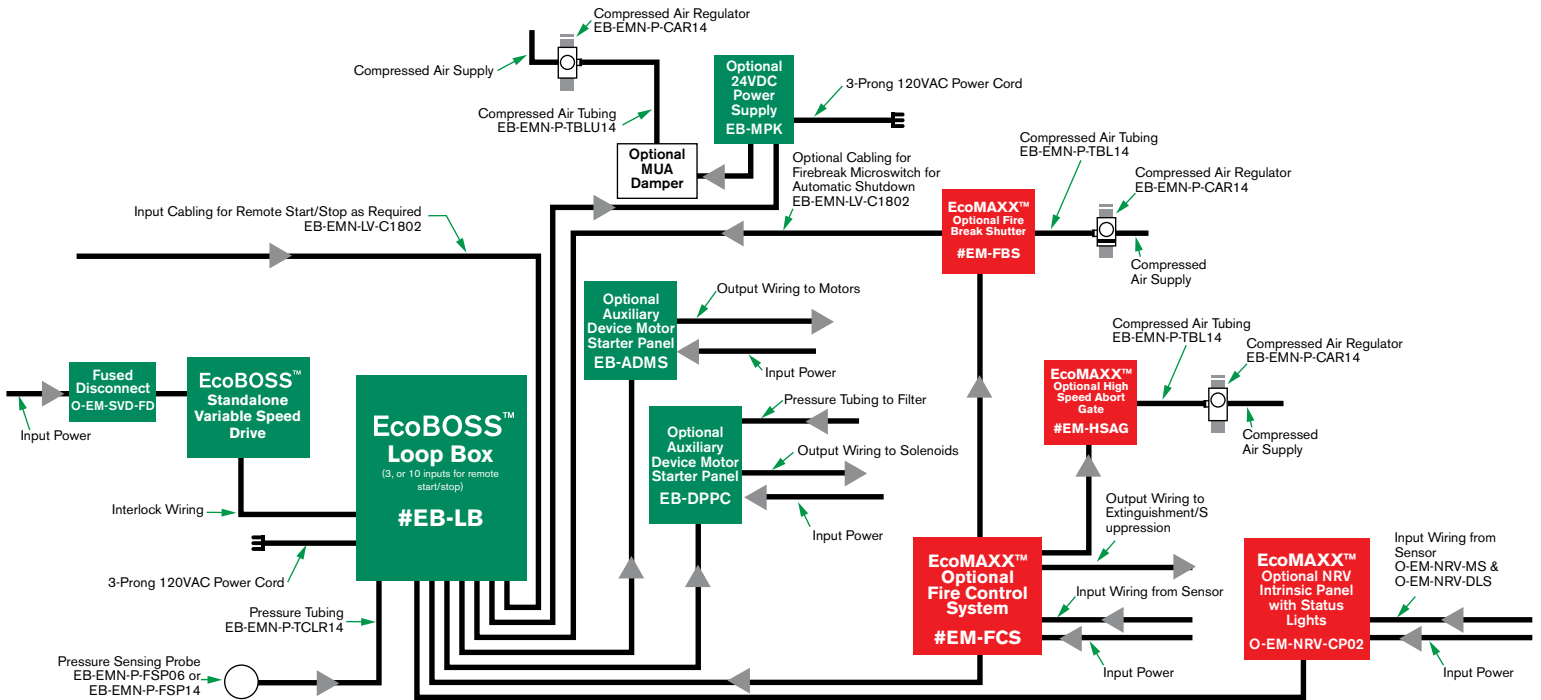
Compressed Air Regulator
EB-EMN-P-CAR14

Compressed Air Supply

Compressed Air Tubing
EB-EMN-P-TBLU14

Optional 24VDC Power Supply
EB-MPK

3-Prong 120VAC Power Cord

Optional MUA Damper

Optional Cabling for Firebreak Microswitch for Automatic Shutdown
EB-EMN-LV-C1802

Compressed Air Tubing
EB-EMN-P-TBL14

Compressed Air Regulator
EB-EMN-P-CAR14

EcoMAXX™
Optional Fire Break Shutter
#EM-FBS

Compressed Air Supply

Input Cabling for Remote Start/Stop as Required
EB-EMN-LV-C1802

Optional Auxiliary Device Motor Starter Panel
EB-ADMS

Output Wiring to Motors

Input Power

Compressed Air Tubing
EB-EMN-P-TBL14

Compressed Air Regulator
EB-EMN-P-CAR14

EcoMAXX™
Optional High Speed Abort Gate
#EM-HSAG

Compressed Air Supply

Fused Disconnect
O-EM-SVD-FD

Input Power

EcoBOSS™
Standalone Variable Speed Drive

EcoBOSS™
Loop Box
(3, or 10 inputs for remote start/stop)
#EB-LB

Optional Auxiliary Device Motor Starter Panel
EB-DPPC

Pressure Tubing to Filter

Output Wiring to Solenoids

Input Power

Interlock Wiring

3-Prong 120VAC Power Cord

Output Wiring to Extinguishment/S uppression

EcoMAXX™
Optional Fire Control System
#EM-FCS

Input Wiring from Sensor

Input Power

EcoMAXX™
Optional NRV Intrinsic Panel with Status Lights
O-EM-NRV-CP02

Input Wiring from Sensor
O-EM-NRV-MS & O-EM-NRV-DLS

Input Power

Pressure Tubing
EB-EMN-P-TCLR14

Pressure Sensing Probe
EB-EMN-P-FSP06 or
EB-EMN-P-FSP14